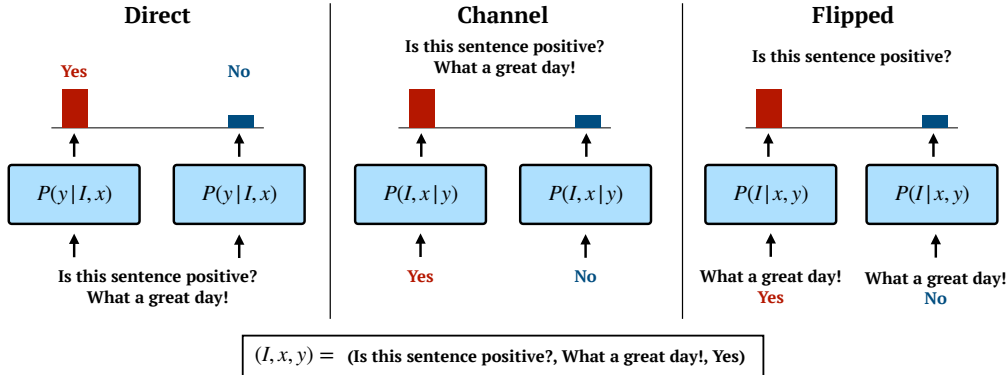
Direct

Yes No

$P(y|I,x)$ $P(y|I,x)$

Is this sentence positive?
What a great day!

Channel

Is this sentence positive?
What a great day!

$P(I,x|y)$ $P(I,x|y)$

Yes No

Flipped

Is this sentence positive?

$P(I|x,y)$ $P(I|x,y)$

What a great day!
Yes

What a great day!
No

$(I,x,y) =$ (Is this sentence positive?, What a great day!, Yes)